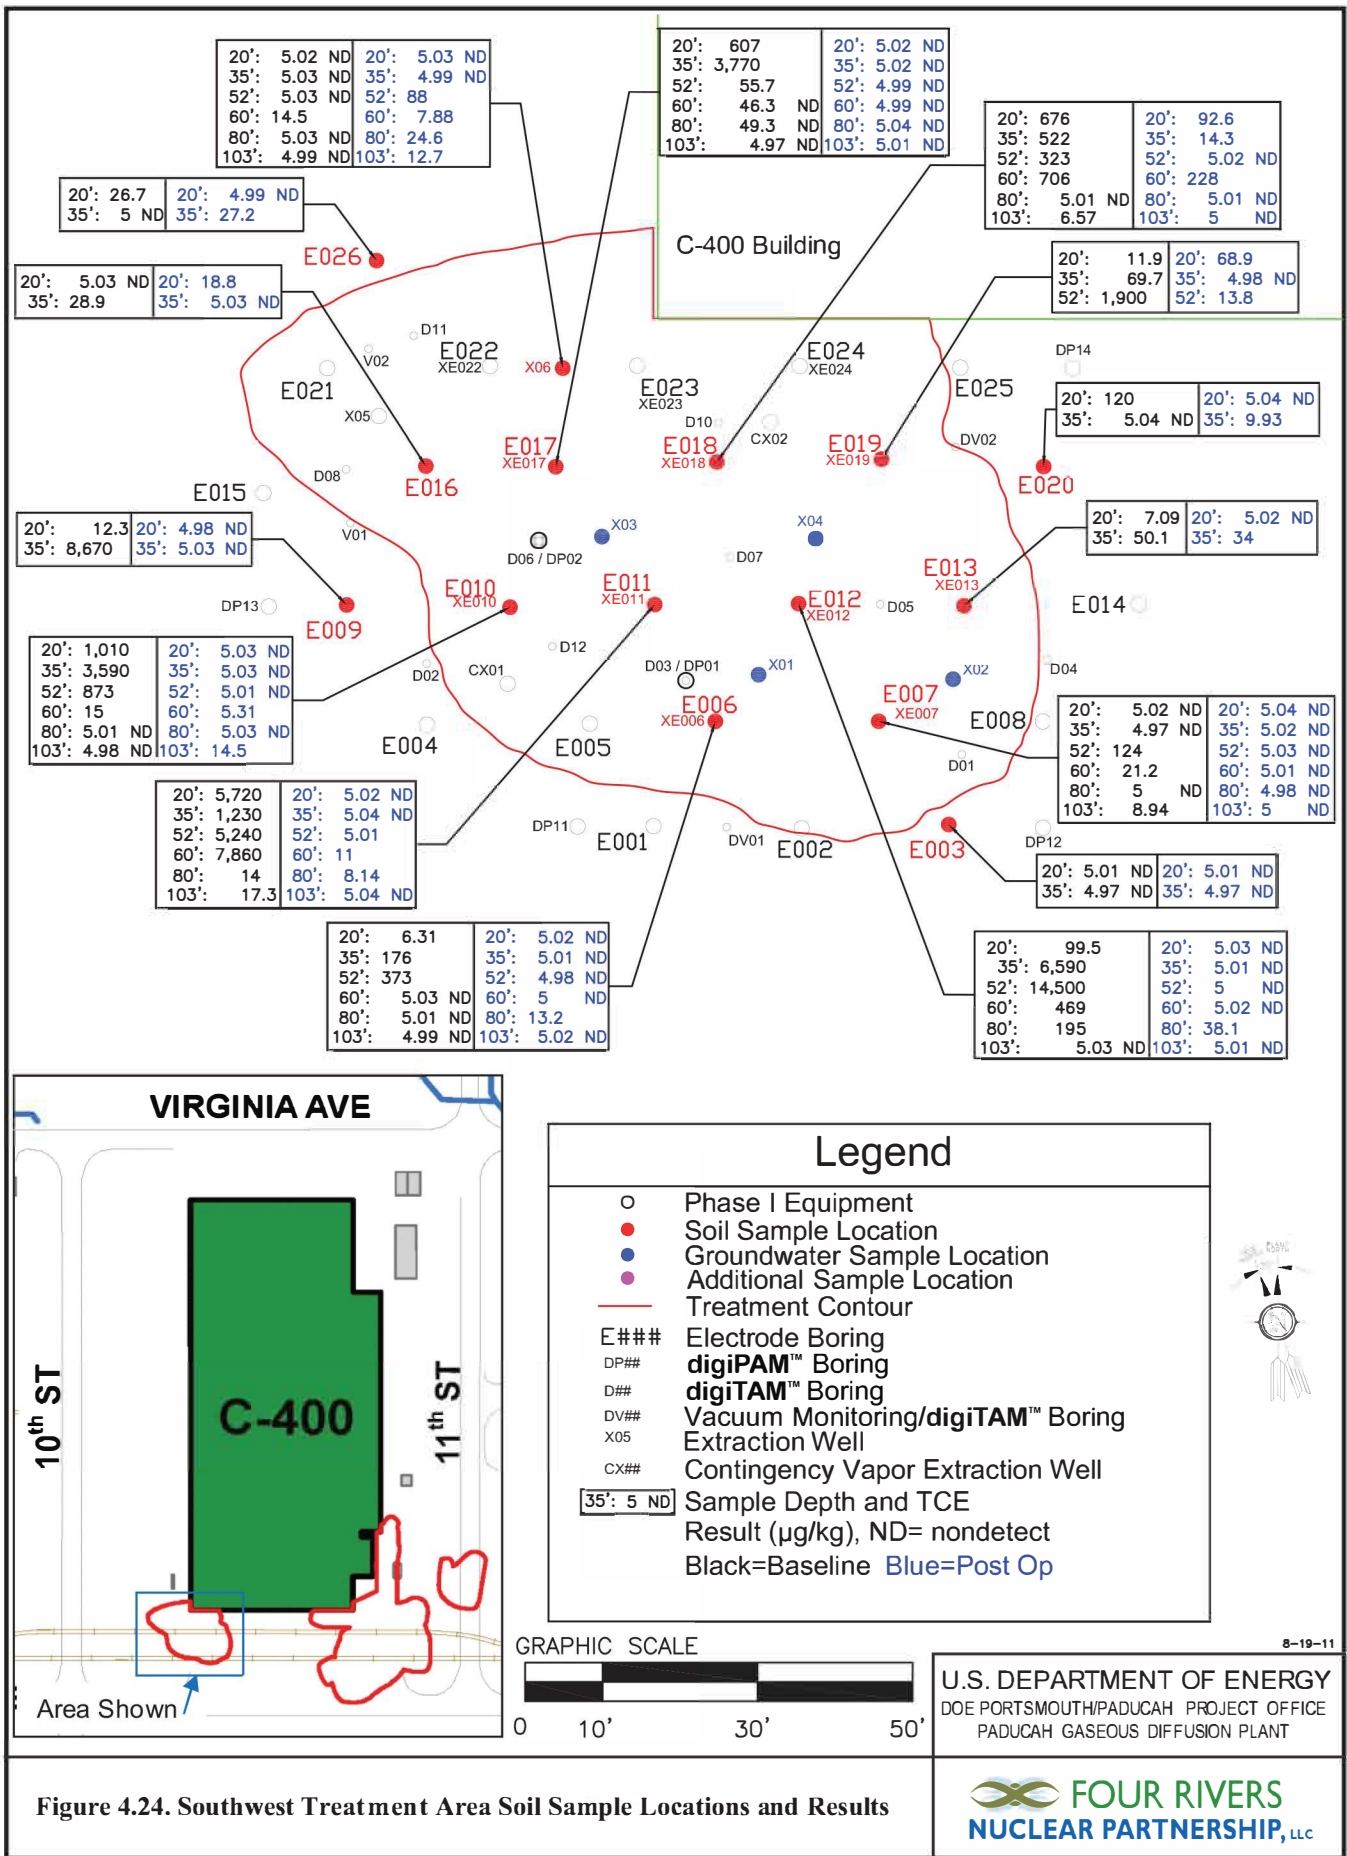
| 20': 5.02 ND | 20': 5.03 ND |
|---|---|
| 35': 5.03 ND | 35': 4.99 ND |
| 52': 5.03 ND | 52': 88 |
| 60': 14.5 | 60': 7.88 |
| 80': 5.03 ND | 80': 24.6 |
| 103': 4.99 ND | 103': 12.7 |

| 20': 607 | 20': 5.02 ND |
|---|---|
| 35': 3,770 | 35': 5.02 ND |
| 52': 55.7 | 52': 4.99 ND |
| 60': 46.3 ND | 60': 4.99 ND |
| 80': 49.3 ND | 80': 5.04 ND |
| 103': 4.97 ND | 103': 5.01 ND |

| 20': 676 | 20': 92.6 |
|---|---|
| 35': 522 | 35': 14.3 |
| 52': 323 | 52': 5.02 ND |
| 60': 706 | 60': 228 |
| 80': 5.01 ND | 80': 5.01 ND |
| 103': 6.57 | 103': 5 ND |

| 20': 26.7 | 20': 4.99 ND |
|---|---|
| 35': 5 ND | 35': 27.2 |

C-400 Building

| 20': 5.03 ND | 20': 18.8 |
|---|---|
| 35': 28.9 | 35': 5.03 ND |

| 20': 11.9 | 20': 68.9 |
|---|---|
| 35': 69.7 | 35': 4.98 ND |
| 52': 1,900 | 52': 13.8 |

E026
D11
E022 XE022
V02
E021
X05
X06
E023 XE023
E024 XE024
D10
CX02
DP14
E025
DV02

| 20': 120 | 20': 5.04 ND |
|---|---|
| 35': 5.04 ND | 35': 9.93 |

E017 XE017
E018 XE018
E019 XE019
E016
D08
E020
E015

| 20': 12.3 | 20': 4.98 ND |
|---|---|
| 35': 8,670 | 35': 5.03 ND |

V01
D06 / DP02
X03
X04
D07

| 20': 7.09 | 20': 5.02 ND |
|---|---|
| 35': 50.1 | 35': 34 |

DP13
E009
E010 XE010
E011 XE011
E012 XE012
D05
E013 XE013
E014

| 20': 1,010 | 20': 5.03 ND |
|---|---|
| 35': 3,590 | 35': 5.03 ND |
| 52': 873 | 52': 5.01 ND |
| 60': 15 | 60': 5.31 |
| 80': 5.01 ND | 80': 5.03 ND |
| 103': 4.98 ND | 103': 14.5 |

D12
D02
CX01
D03 / DP01
X01
X02
D04
E004
E005
E006 XE006
E007 XE007
E008

| 20': 5.02 ND | 20': 5.04 ND |
|---|---|
| 35': 4.97 ND | 35': 5.02 ND |
| 52': 124 | 52': 5.03 ND |
| 60': 21.2 | 60': 5.01 ND |
| 80': 5 ND | 80': 4.98 ND |
| 103': 8.94 | 103': 5 ND |

D01

| 20': 5,720 | 20': 5.02 ND |
|---|---|
| 35': 1,230 | 35': 5.04 ND |
| 52': 5,240 | 52': 5.01 |
| 60': 7,860 | 60': 11 |
| 80': 14 | 80': 8.14 |
| 103': 17.3 | 103': 5.04 ND |

DP11
E001
DV01
E002
E003
DP12

| 20': 5.01 ND | 20': 5.01 ND |
|---|---|
| 35': 4.97 ND | 35': 4.97 ND |

| 20': 6.31 | 20': 5.02 ND |
|---|---|
| 35': 176 | 35': 5.01 ND |
| 52': 373 | 52': 4.98 ND |
| 60': 5.03 ND | 60': 5 ND |
| 80': 5.01 ND | 80': 13.2 |
| 103': 4.99 ND | 103': 5.02 ND |

| 20': 99.5 | 20': 5.03 ND |
|---|---|
| 35': 6,590 | 35': 5.01 ND |
| 52': 14,500 | 52': 5 ND |
| 60': 469 | 60': 5.02 ND |
| 80': 195 | 80': 38.1 |
| 103': 5.03 ND | 103': 5.01 ND |

VIRGINIA AVE
10th ST
C-400
11th ST
Area Shown

Legend
Phase I Equipment
Soil Sample Location
Groundwater Sample Location
Additional Sample Location
Treatment Contour
E### Electrode Boring
DP## digiPAM™ Boring
D## digiTAM™ Boring
DV## Vacuum Monitoring/digiTAM™ Boring
X05 Extraction Well
CX## Contingency Vapor Extraction Well
35': 5 ND Sample Depth and TCE Result (µg/kg), ND= nondetect
Black=Baseline Blue=Post Op

GRAPHIC SCALE
0 10' 30' 50'

8–19–11

U.S. DEPARTMENT OF ENERGY
DOE PORTSMOUTH/PADUCAH PROJECT OFFICE
PADUCAH GASEOUS DIFFUSION PLANT

Figure 4.24. Southwest Treatment Area Soil Sample Locations and Results

FOUR RIVERS
NUCLEAR PARTNERSHIP, LLC